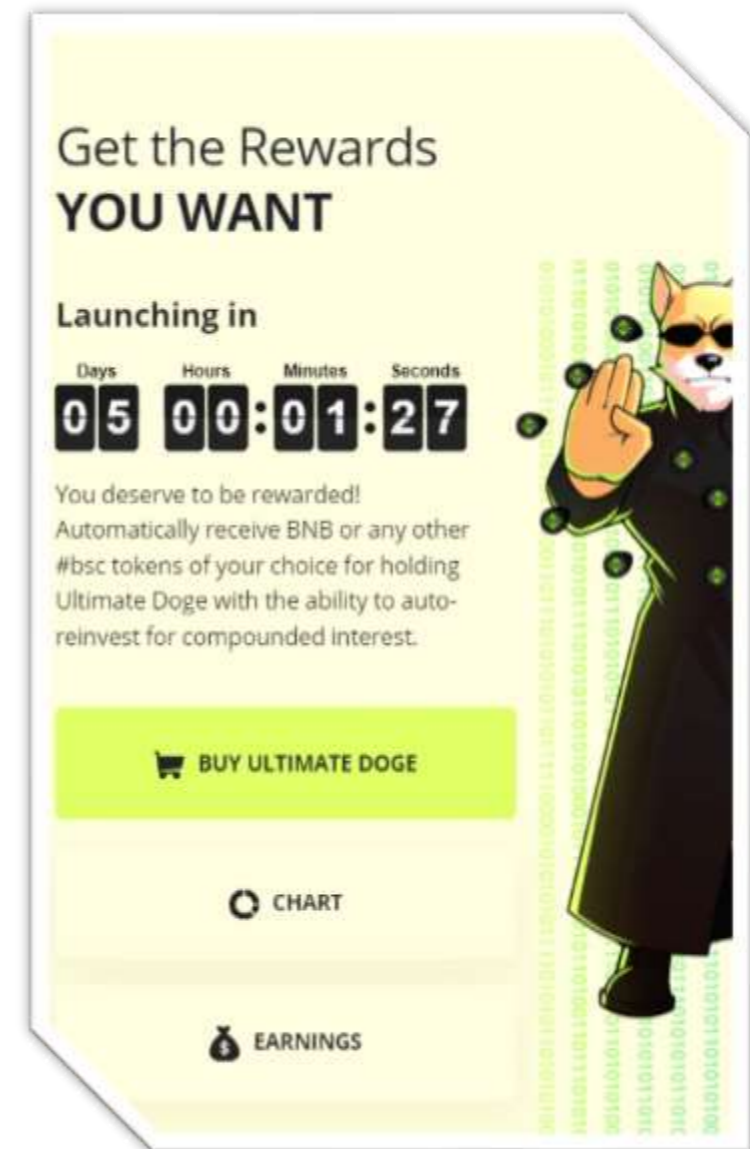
Get the Rewards
YOU WANT

Launching in

Days 05 Hours 00 : Minutes 01 : Seconds 27

You deserve to be rewarded! Automatically receive BNB or any other #bsc tokens of your choice for holding Ultimate Doge with the ability to auto-reinvest for compounded interest.

BUY ULTIMATE DOGE

CHART

EARNINGS